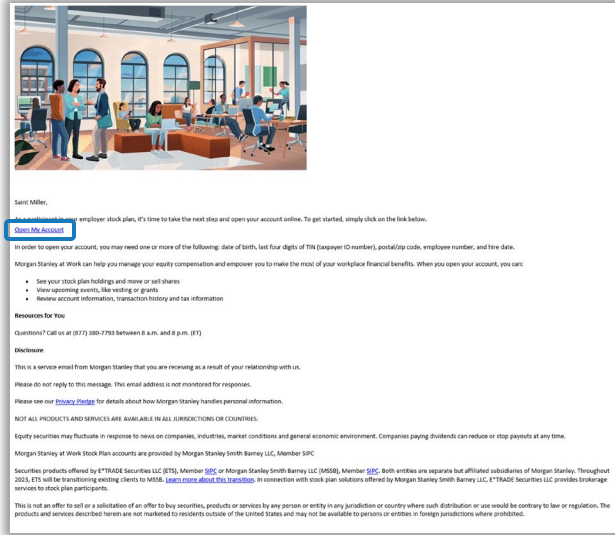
Saint Miller,

As a participant in your employer stock plan, it's time to take the next step and open your account online. To get started, simply click on the link below.

Open My Account

In order to open your account, you may need one or more of the following: date of birth, last four digits of TIN (taxpayer ID number), postal/zip code, employee number, and hire date.

Morgan Stanley at Work can help you manage your equity compensation and empower you to make the most of your workplace financial benefits. When you open your account, you can:

- See your stock plan holdings and move or sell shares
- View upcoming events, like vesting or grants
- Review account information, transaction history and tax information

Resources for You

Questions? Call us at (877) 380-7793 between 8 a.m. and 8 p.m. (ET)

Disclosure

This is a service email from Morgan Stanley that you are receiving as a result of your relationship with us.

Please do not reply to this message. This email address is not monitored for responses.

Please see our Privacy Pledge for details about how Morgan Stanley handles personal information.

NOT ALL PRODUCTS AND SERVICES ARE AVAILABLE IN ALL JURISDICTIONS OR COUNTRIES.

Equity securities may fluctuate in response to news on companies, industries, market conditions and general economic environment. Companies paying dividends can reduce or stop payouts at any time.

Morgan Stanley at Work Stock Plan accounts are provided by Morgan Stanley Smith Barney LLC, Member SIPC

Securities products offered by E*TRADE Securities LLC (ETS), Member SIPC or Morgan Stanley Smith Barney LLC (MSSB), Member SIPC. Both entities are separate but affiliated subsidiaries of Morgan Stanley. Throughout 2023, ETS will be transitioning existing clients to MSSB. Learn more about this transition. In connection with stock plan solutions offered by Morgan Stanley, E*TRADE Securities LLC provides brokerage services to stock plan participants.

This is not an offer to sell or a solicitation of an offer to buy securities, products or services by any person or entity in any jurisdiction or country where such distribution or use would be contrary to law or regulation. The products and services described herein are not marketed to residents outside of the United States and may not be available to persons or entities in foreign jurisdictions where prohibited.